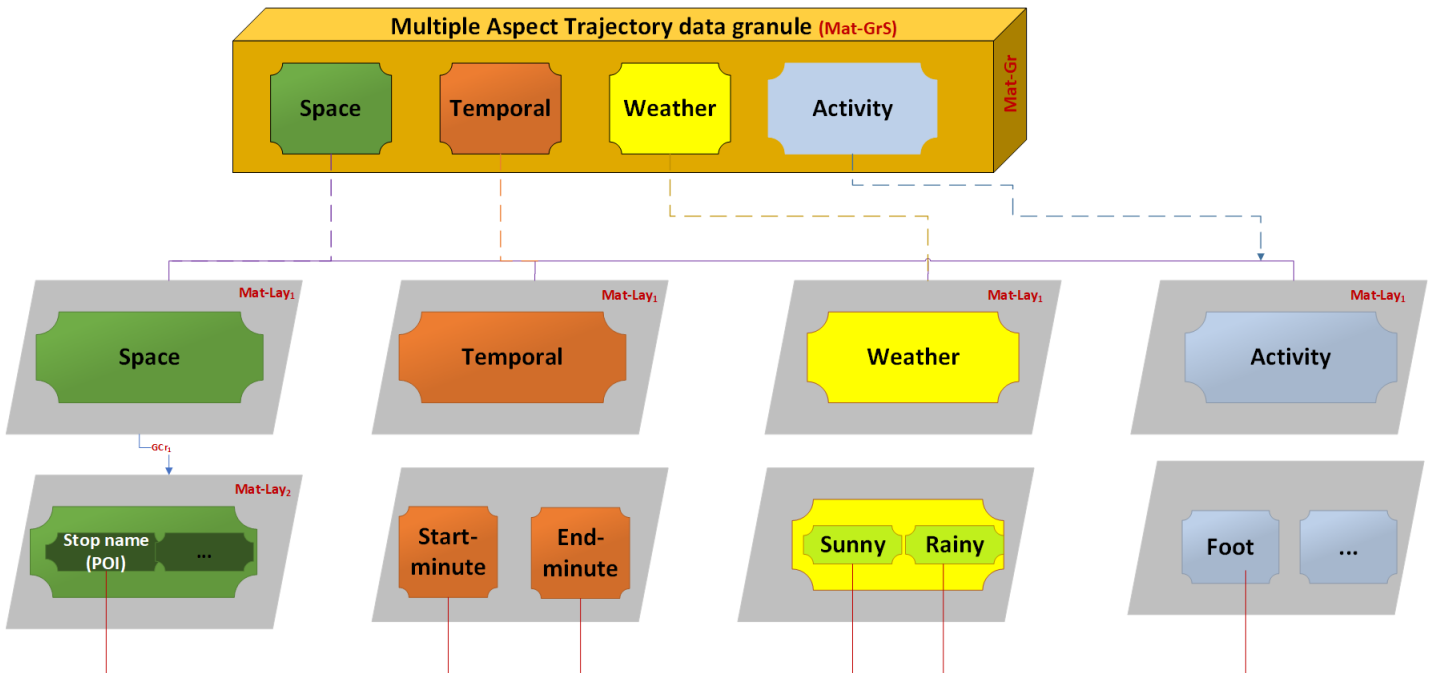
Multiple Aspect Trajectory data granule (Mat-GrS)

Space

Temporal

Weather

Activity

Mat-Gr

Mat-Lay$_1$

Space

Mat-Lay$_1$

Temporal

Mat-Lay$_1$

Weather

Mat-Lay$_1$

Activity

GCr$_1$

Mat-Lay$_2$

Stop name (POI)

...

Start-minute

End-minute

Sunny

Rainy

Foot

...